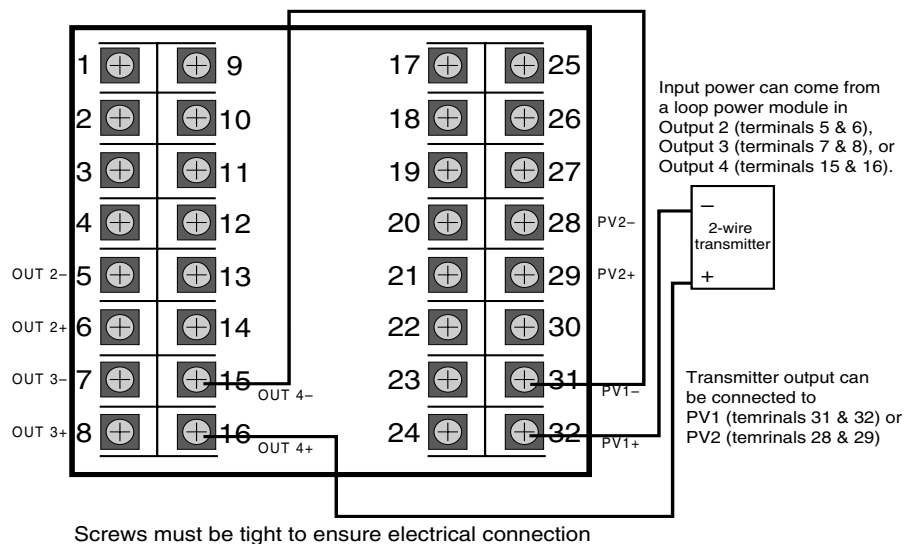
1 9
2 10
3 11
4 12
OUT 2– 5 13
OUT 2+ 6 14
OUT 3– 7 15 OUT 4–
OUT 3+ 8 16 OUT 4+

17 25
18 26
19 27
20 28 PV2–
21 29 PV2+
22 30
23 31 PV1–
24 32 PV1+

Input power can come from a loop power module in Output 2 (terminals 5 & 6), Output 3 (terminals 7 & 8), or Output 4 (terminals 15 & 16).

–
2-wire transmitter
+

Transmitter output can be connected to PV1 (temrinals 31 & 32) or PV2 (temrinals 28 & 29)

Screws must be tight to ensure electrical connection